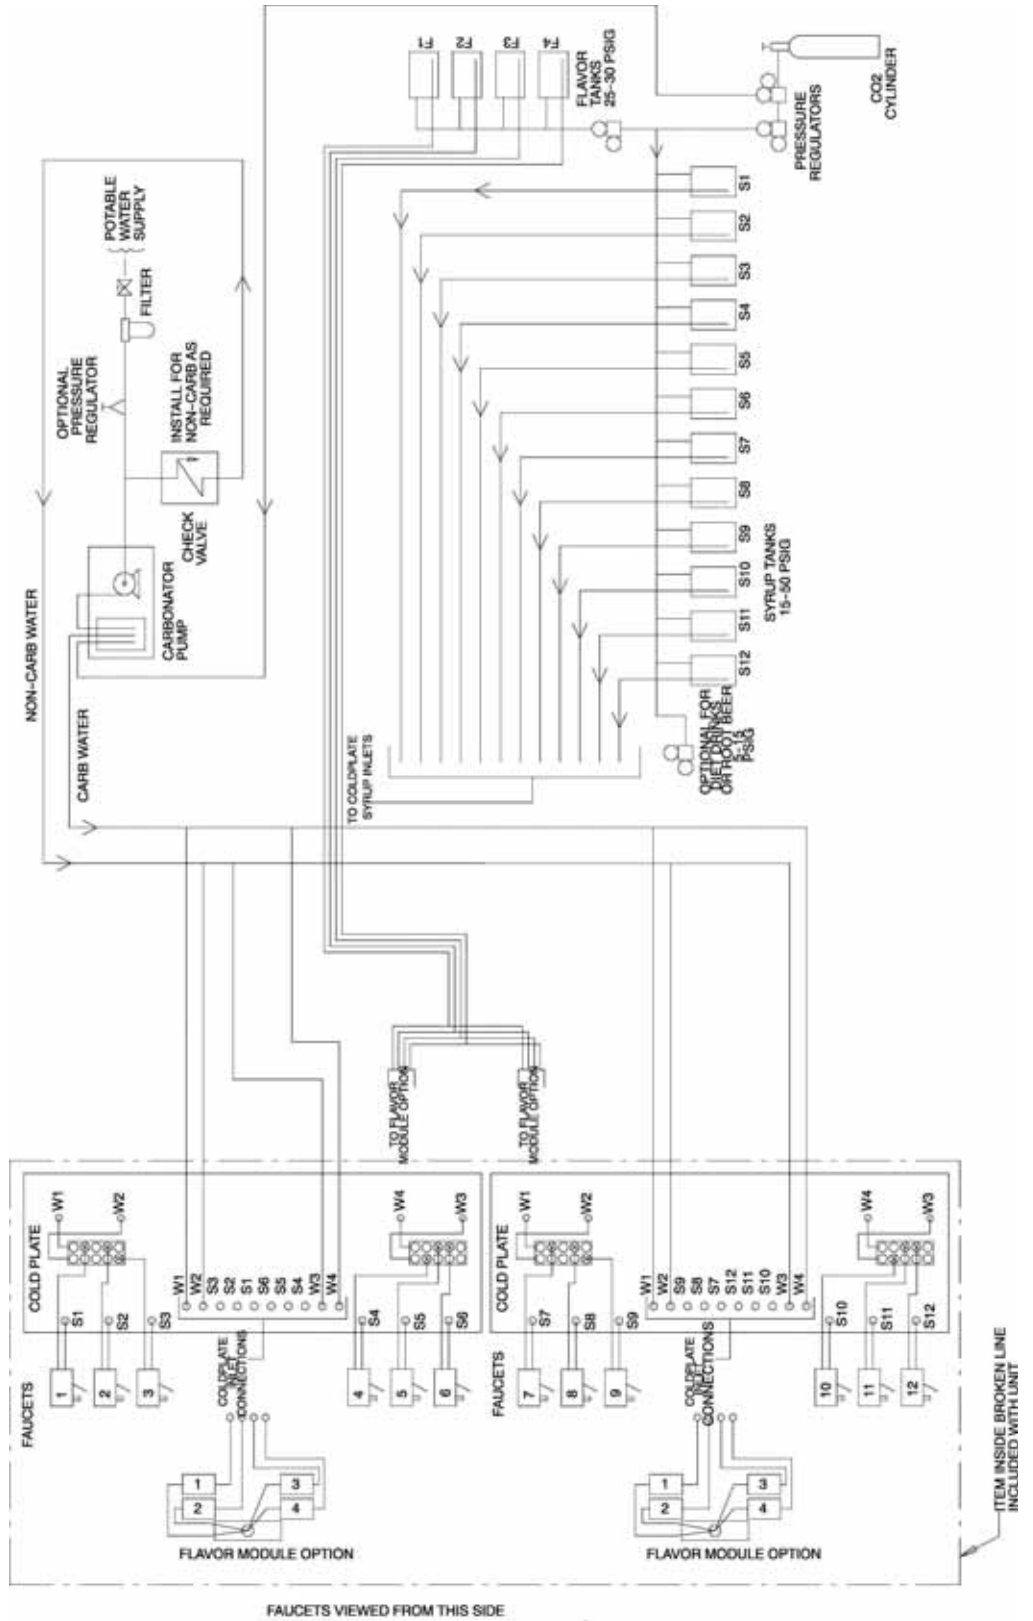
CO2
CYLINDER

PRESSURE
REGULATORS

FLAVOR
TANKS
25-30 PSIG

F1
F2
F3
F4

S1
S2
S3
S4
S5
S6
S7
S8
S9
S10
S11
S12

SYRUP TANKS
15-50 PSIG

OPTIONAL FOR
DIET DRINKS
OR ROOT BEER
5-15
PSIG

TO COLDPLATE
SYRUP INLETS

POTABLE
WATER
SUPPLY

FILTER

OPTIONAL
PRESSURE
REGULATOR

INSTALL FOR
NON-CARB AS
REQUIRED

CHECK
VALVE

CARBONATOR
PUMP

NON-CARB WATER

CARB WATER

TO FLAVOR
MODULE OPTION

TO FLAVOR
MODULE OPTION

COLD PLATE

W1
W2
W1
W2
S3
S2
S1
S6
S5
S4
W3
W4
W4
W3

S1
S2
S3
S4
S5
S6

FAUCETS

1
2
3
4
5
6

COLDPLATE
INLET
CONNECTIONS

1
2
3
4

FLAVOR MODULE OPTION

COLD PLATE

W1
W2
W1
W2
S9
S8
S7
S12
S11
S10
W3
W4
W4
W3

S7
S8
S9
S10
S11
S12

FAUCETS

7
8
9
10
11
12

COLDPLATE
INLET
CONNECTIONS

1
2
3
4

FLAVOR MODULE OPTION

ITEM INSIDE BROKEN LINE
INCLUDED WITH UNIT

FAUCETS VIEWED FROM THIS SIDE